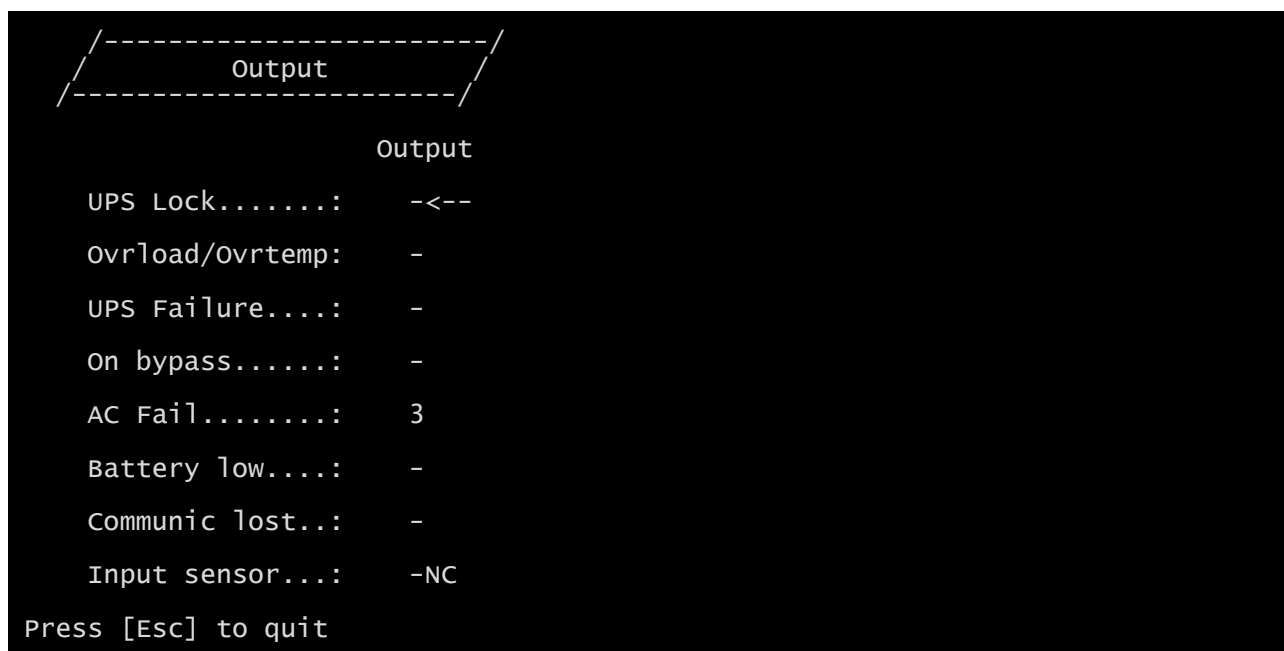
/------------------------/
/ Output /
/------------------------/

Output

UPS Lock.......: -<--

Ovrload/Ovrtemp: -

UPS Failure....: -

On bypass......: -

AC Fail........: 3

Battery low....: -

Communic lost..: -

Input sensor...: -NC

Press [Esc] to quit